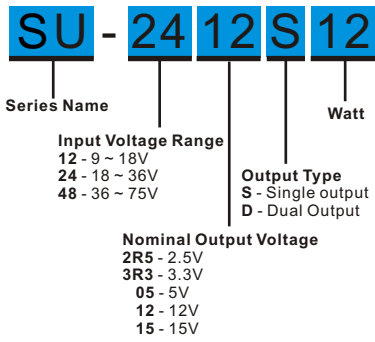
SU - 24 12 S 12

Series Name

Watt

Input Voltage Range
12 - 9 ~ 18V
24 - 18 ~ 36V
48 - 36 ~ 75V

Output Type
S - Single output
D - Dual Output

Nominal Output Voltage
2R5 - 2.5V
3R3 - 3.3V
05 - 5V
12 - 12V
15 - 15V